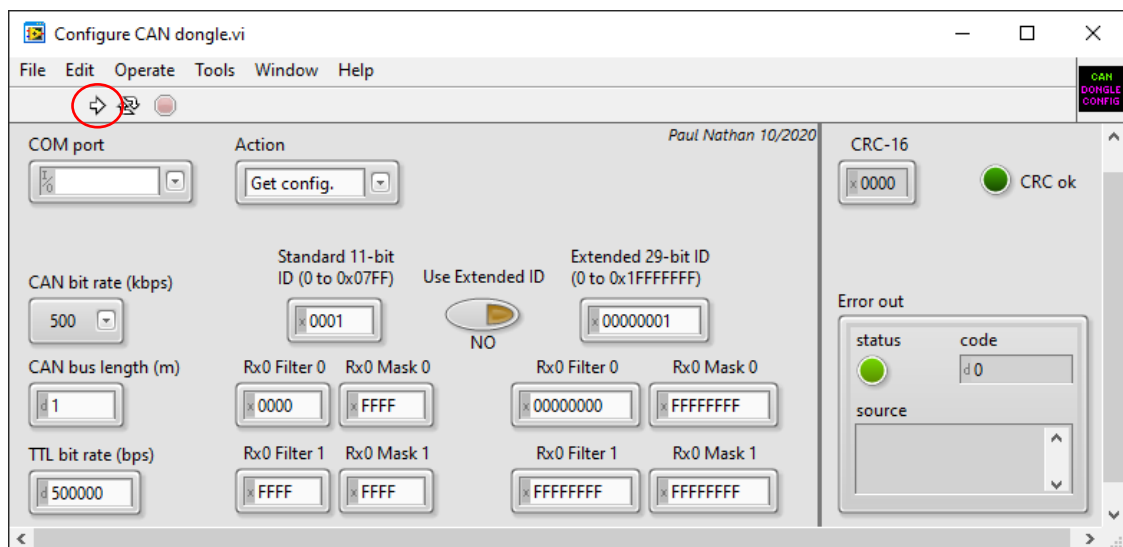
Configure CAN dongle.vi

File Edit Operate Tools Window Help

CAN DONGLE CONFIG

Paul Nathan 10/2020

COM port

I/O

Action

Get config.

CRC-16

x 0000

CRC ok

Standard 11-bit ID (0 to 0x07FF)

Use Extended ID

Extended 29-bit ID (0 to 0x1FFFFFFF)

CAN bit rate (kbps)

500

x 0001

NO

x 00000001

Error out

status

code

d 0

source

CAN bus length (m)

d 1

Rx0 Filter 0

x 0000

Rx0 Mask 0

x FFFF

Rx0 Filter 0

x 00000000

Rx0 Mask 0

x FFFFFFFF

TTL bit rate (bps)

d 500000

Rx0 Filter 1

x FFFF

Rx0 Mask 1

x FFFF

Rx0 Filter 1

x FFFFFFFF

Rx0 Mask 1

x FFFFFFFF